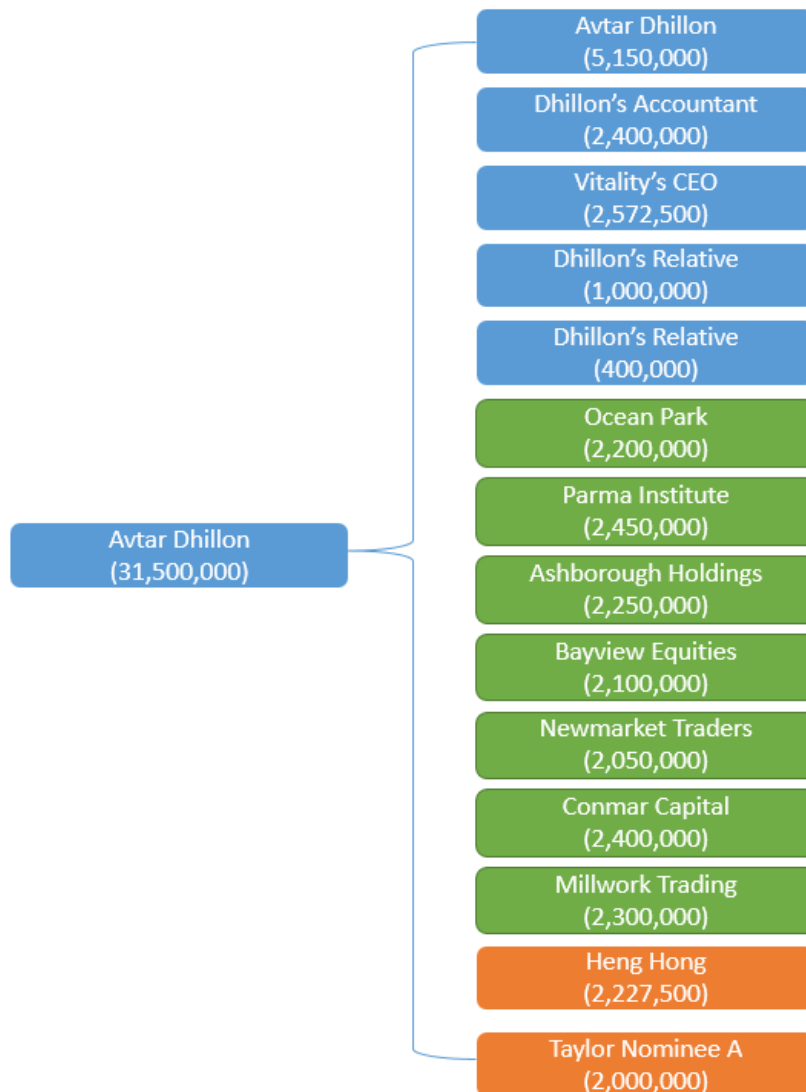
Avtar Dhillon
(31,500,000)

Avtar Dhillon
(5,150,000)

Dhillon's Accountant
(2,400,000)

Vitality's CEO
(2,572,500)

Dhillon's Relative
(1,000,000)

Dhillon's Relative
(400,000)

Ocean Park
(2,200,000)

Parma Institute
(2,450,000)

Ashborough Holdings
(2,250,000)

Bayview Equities
(2,100,000)

Newmarket Traders
(2,050,000)

Conmar Capital
(2,400,000)

Millwork Trading
(2,300,000)

Heng Hong
(2,227,500)

Taylor Nominee A
(2,000,000)